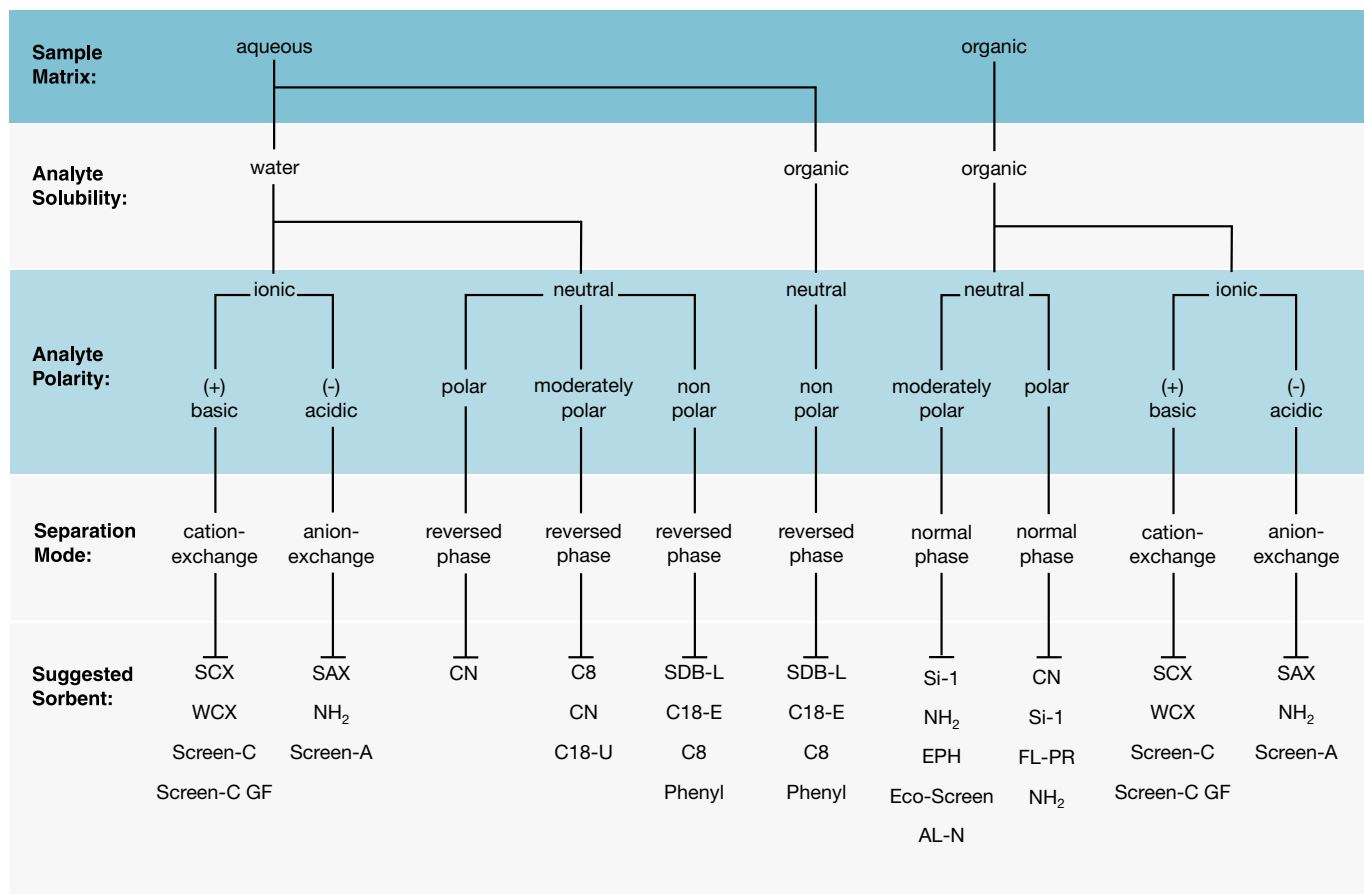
Sample Matrix:
aqueous
organic

Analyte Solubility:
water
organic
organic

Analyte Polarity:
ionic
neutral
neutral
neutral
ionic

(+) basic
(-) acidic
polar
moderately polar
non polar
non polar
moderately polar
polar
(+) basic
(-) acidic

Separation Mode:
cation-exchange
anion-exchange
reversed phase
reversed phase
reversed phase
reversed phase
normal phase
normal phase
cation-exchange
anion-exchange

Suggested Sorbent:
SCX
WCX
Screen-C
Screen-C GF

SAX
$NH_2$
Screen-A

CN

C8
CN
C18-U

SDB-L
C18-E
C8
Phenyl

SDB-L
C18-E
C8
Phenyl

Si-1
$NH_2$
EPH
Eco-Screen
AL-N

CN
Si-1
FL-PR
$NH_2$

SCX
WCX
Screen-C
Screen-C GF

SAX
$NH_2$
Screen-A